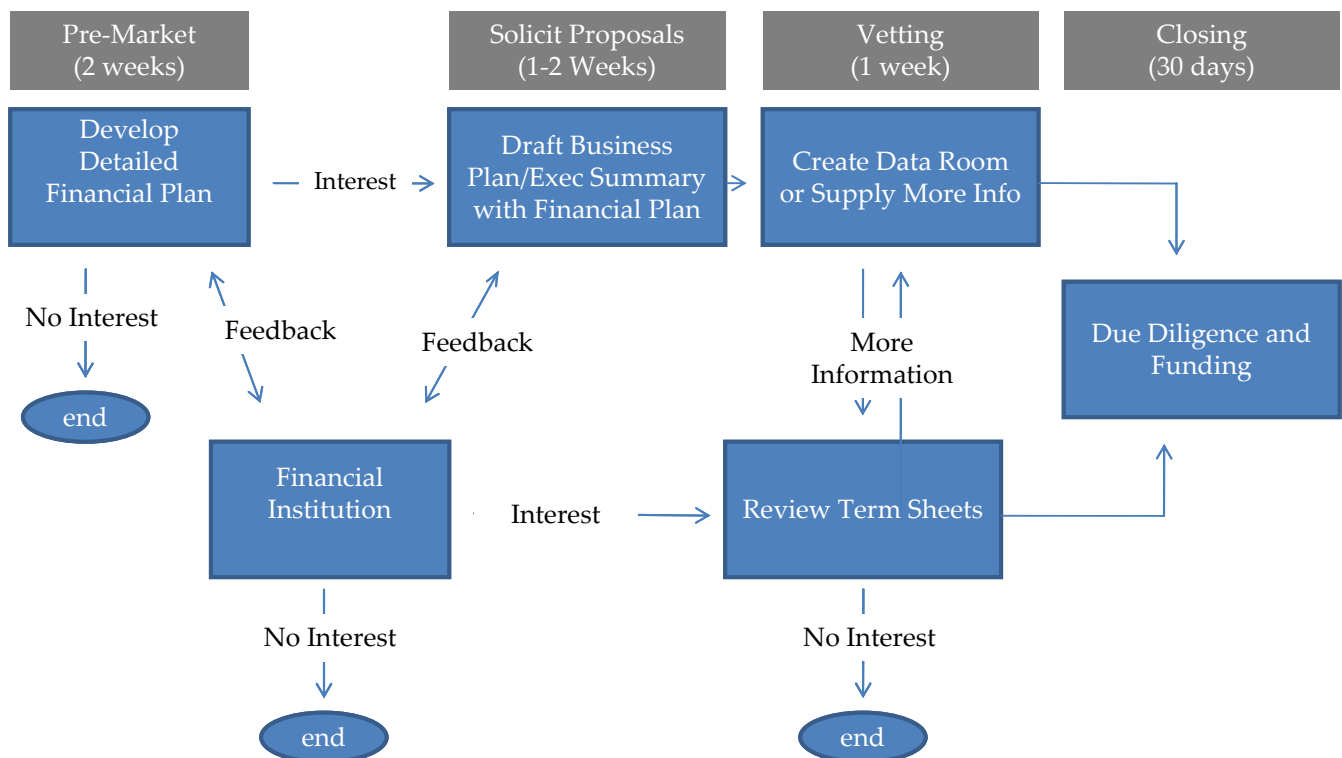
Pre-Market
(2 weeks)

Solicit Proposals
(1-2 Weeks)

Vetting
(1 week)

Closing
(30 days)

Develop Detailed Financial Plan

Interest

Draft Business Plan/Exec Summary with Financial Plan

Create Data Room or Supply More Info

No Interest

Feedback

Feedback

More Information

Due Diligence and Funding

end

Financial Institution

Interest

Review Term Sheets

No Interest

No Interest

end

end